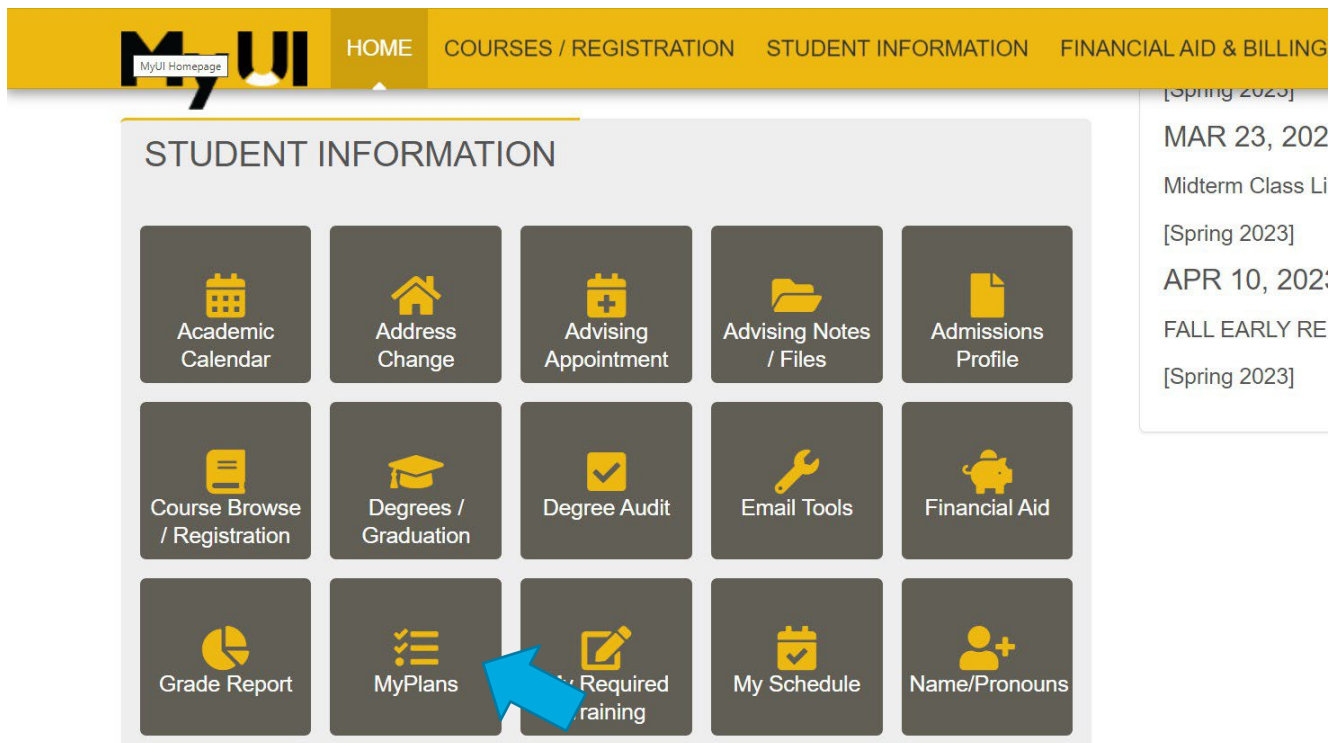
MyUI

MyUI Homepage

HOME COURSES / REGISTRATION STUDENT INFORMATION FINANCIAL AID & BILLING

STUDENT INFORMATION

Academic Calendar
Address Change
Advising Appointment
Advising Notes / Files
Admissions Profile
Course Browse / Registration
Degrees / Graduation
Degree Audit
Email Tools
Financial Aid
Grade Report
MyPlans
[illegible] Required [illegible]raining
My Schedule
Name/Pronouns

[Spring 2023]
MAR 23, 202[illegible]
Midterm Class Li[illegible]
[Spring 2023]
APR 10, 202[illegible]
FALL EARLY RE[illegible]
[Spring 2023]